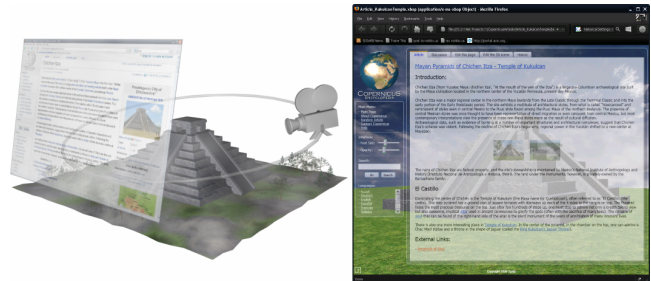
Article_Kukulcan.xbap (application/x-ms-xbap Object) - Mozilla Firefox

File Edit View History Bookmarks Tools Help

COPERNICUS

Mayan Pyramid of Chichen Itzá – Temple of Kukulcan

Introduction:

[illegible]

El Castillo

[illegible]

External Links:

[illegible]